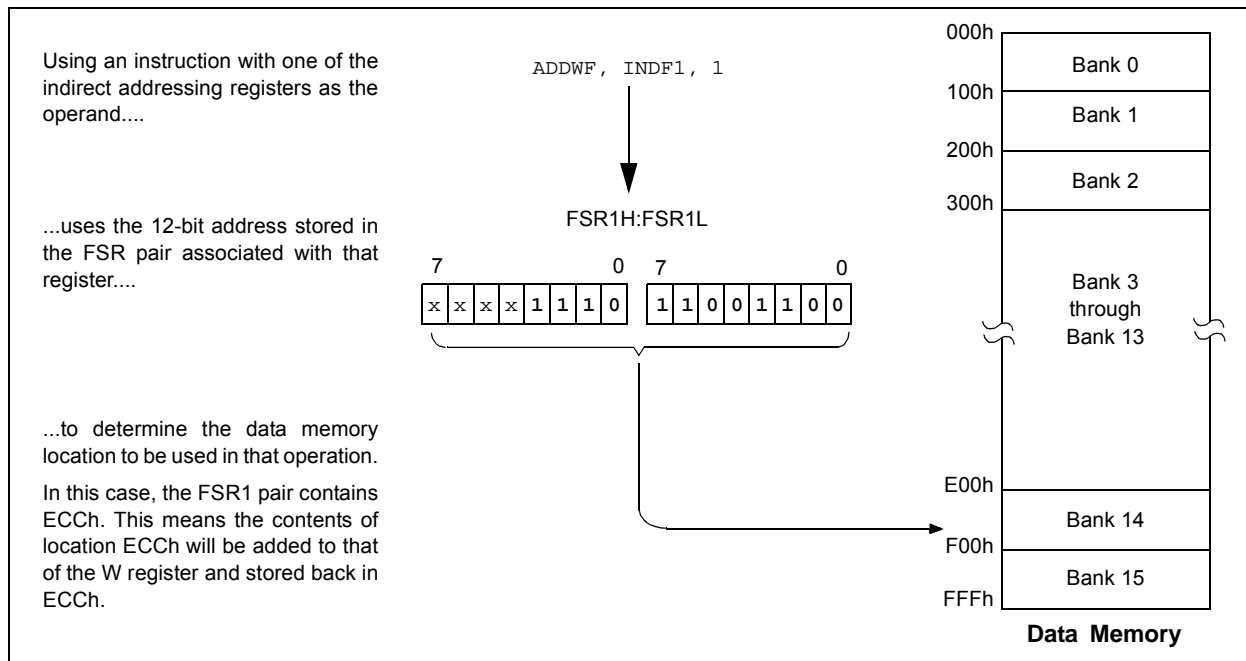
Using an instruction with one of the indirect addressing registers as the operand....

ADDWF, INDF1, 1

...uses the 12-bit address stored in the FSR pair associated with that register....

FSR1H:FSR1L

7 0 7 0

| x | x | x | x | 1 | 1 | 1 | 0 |
|---|---|---|---|---|---|---|---|

| 1 | 1 | 0 | 0 | 1 | 1 | 0 | 0 |
|---|---|---|---|---|---|---|---|

...to determine the data memory location to be used in that operation.

In this case, the FSR1 pair contains ECCh. This means the contents of location ECCh will be added to that of the W register and stored back in ECCh.

000h
Bank 0
100h
Bank 1
200h
Bank 2
300h
Bank 3 through Bank 13
E00h
Bank 14
F00h
Bank 15
FFFh

Data Memory